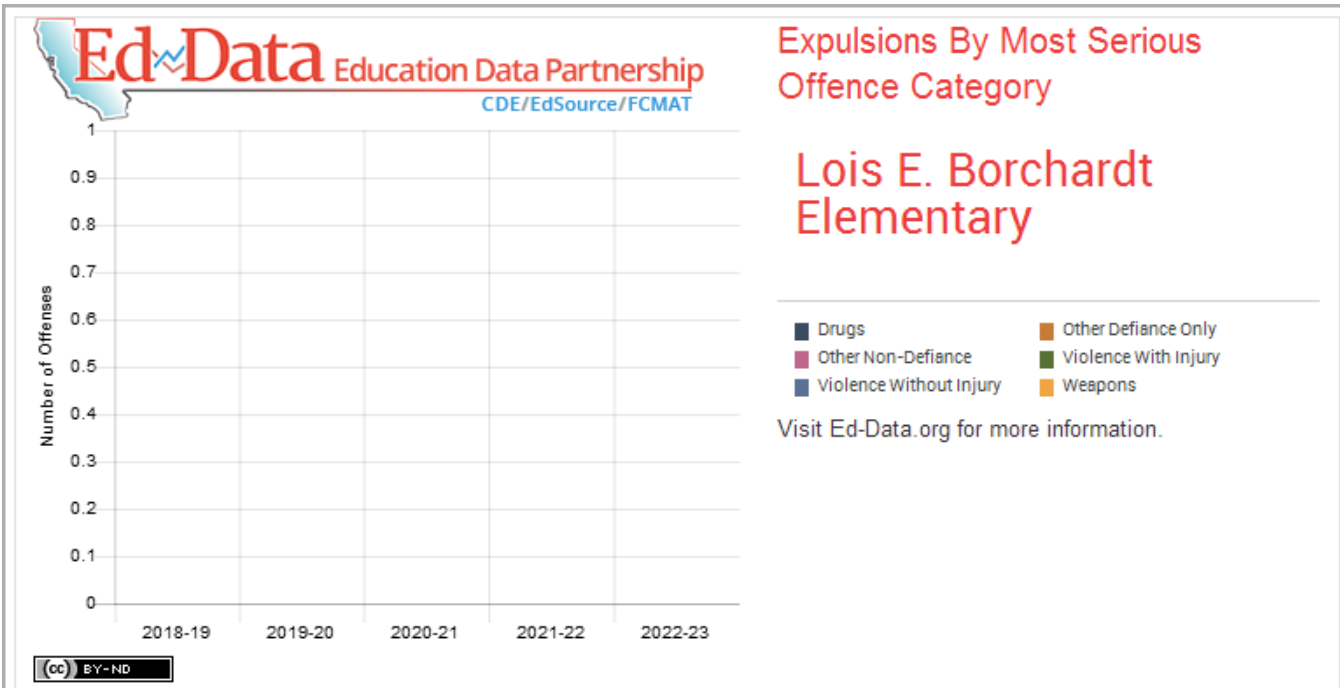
Ed-Data Education Data Partnership
CDE/EdSource/FCMAT

Expulsions By Most Serious Offence Category

Lois E. Borchardt Elementary

Number of Offenses

1
0.9
0.8
0.7
0.6
0.5
0.4
0.3
0.2
0.1
0

2018-19
2019-20
2020-21
2021-22
2022-23

Drugs
Other Defiance Only
Other Non-Defiance
Violence With Injury
Violence Without Injury
Weapons

Visit Ed-Data.org for more information.

(cc) BY-ND